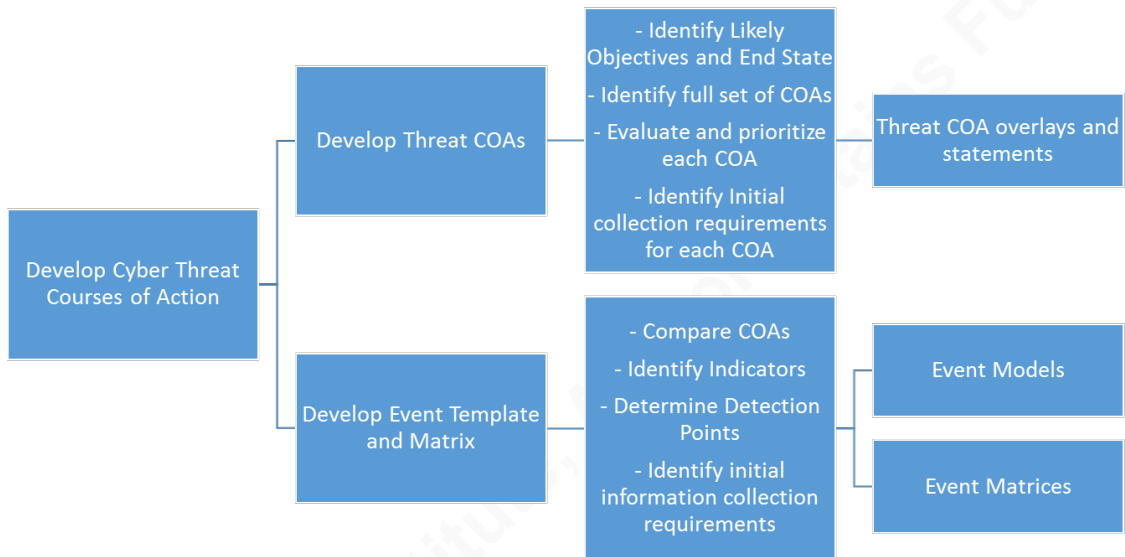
Develop Cyber Threat Courses of Action

Develop Threat COAs

- Identify Likely Objectives and End State

- Identify full set of COAs

- Evaluate and prioritize each COA

- Identify Initial collection requirements for each COA

Threat COA overlays and statements

Develop Event Template and Matrix

- Compare COAs

- Identify Indicators

- Determine Detection Points

- Identify initial information collection requirements

Event Models

Event Matrices